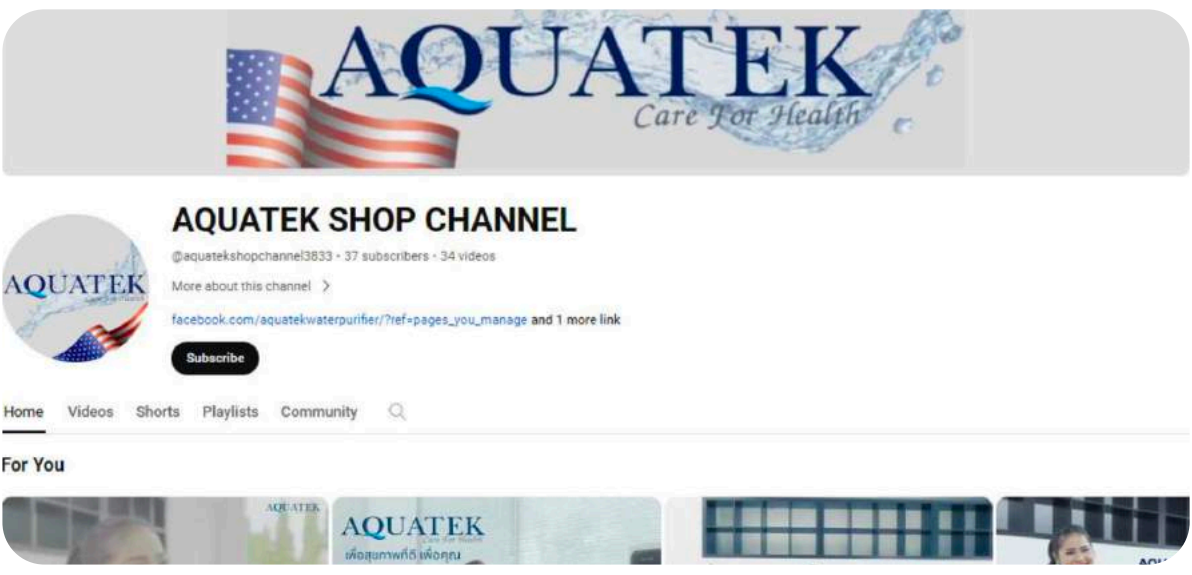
AQUATEK
Care For Health

AQUATEK

AQUATEK SHOP CHANNEL

@aquatekshopchannel3833 • 37 subscribers • 34 videos

More about this channel >

facebook.com/aquatekwaterpurifier/?ref=pages_you_manage and 1 more link

Subscribe

Home Videos Shorts Playlists Community

For You

AQUATEK

AQUATEK
เพื่อสุขภาพที่ดี เพื่อคุณ

AQ